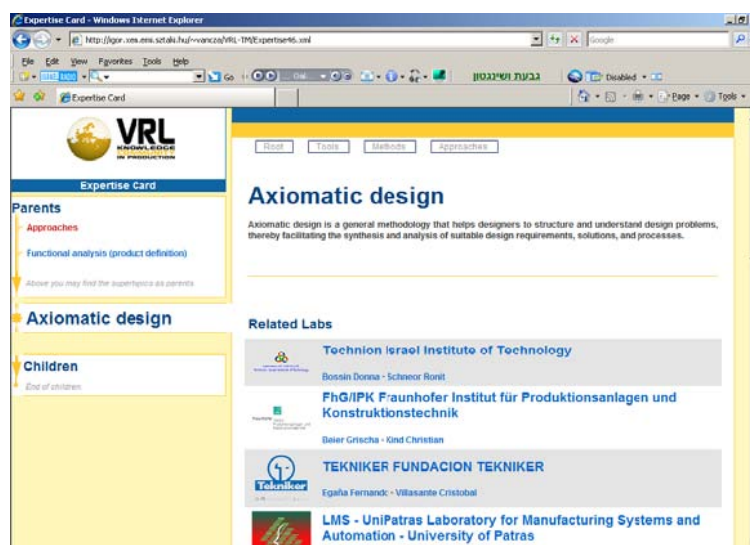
Expertise Card - Windows Internet Explorer

http://igor.xes.emi.sztaki.hu/~vancza/VRL-TM/Expertise46.xml

Google

File Edit View Favorites Tools Help

Go

גבעת ושינגטון

Disabled

Expertise Card

Page Tools

VRL KNOWLEDGE IN PRODUCTION

Expertise Card

Parents

Approaches

Functional analysis (product definition)

Above you may find the supertopics as parents

Axiomatic design

Children

End of children

Root Tools Methods Approaches

Axiomatic design

Axiomatic design is a general methodology that helps designers to structure and understand design problems, thereby facilitating the synthesis and analysis of suitable design requirements, solutions, and processes.

Related Labs

Technion Israel Institute of Technology

Bossin Donna - Schneor Ronit

FhG/IPK Fraunhofer Institut für Produktionsanlagen und Konstruktionstechnik

Beier Grischa - Kind Christian

TEKNIKER FUNDACION TEKNIKER

Tekniker

Egaña Fernando - Villasante Cristobal

LMS - UniPatras Laboratory for Manufacturing Systems and Automation - University of Patras